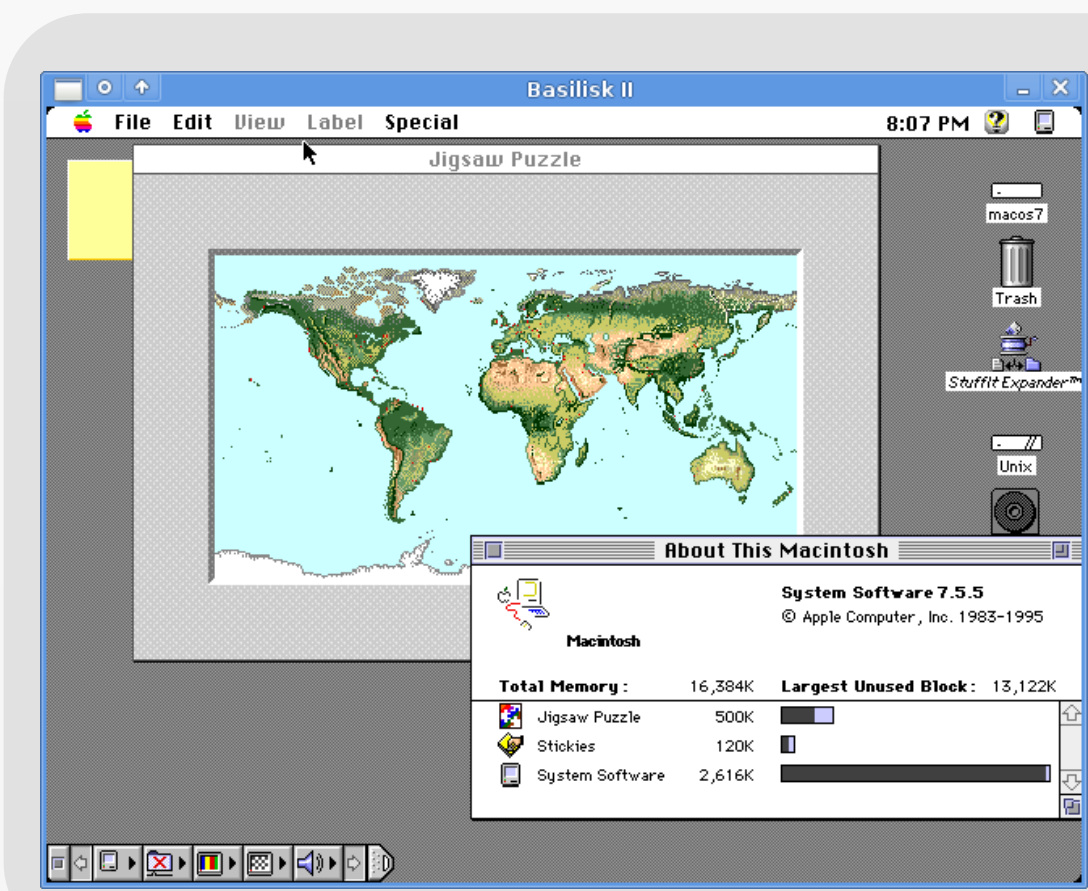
Basilisk II

File Edit View Label Special 8:07 PM

Jigsaw Puzzle

macos7

Trash

StuffIt Expander™

Unix

About This Macintosh

Macintosh

System Software 7.5.5
© Apple Computer, Inc. 1983-1995

Total Memory: 16,384K Largest Unused Block: 13,122K

| | |
|---|---|
| Jigsaw Puzzle | 500K |
| Stickies | 120K |
| System Software | 2,616K |